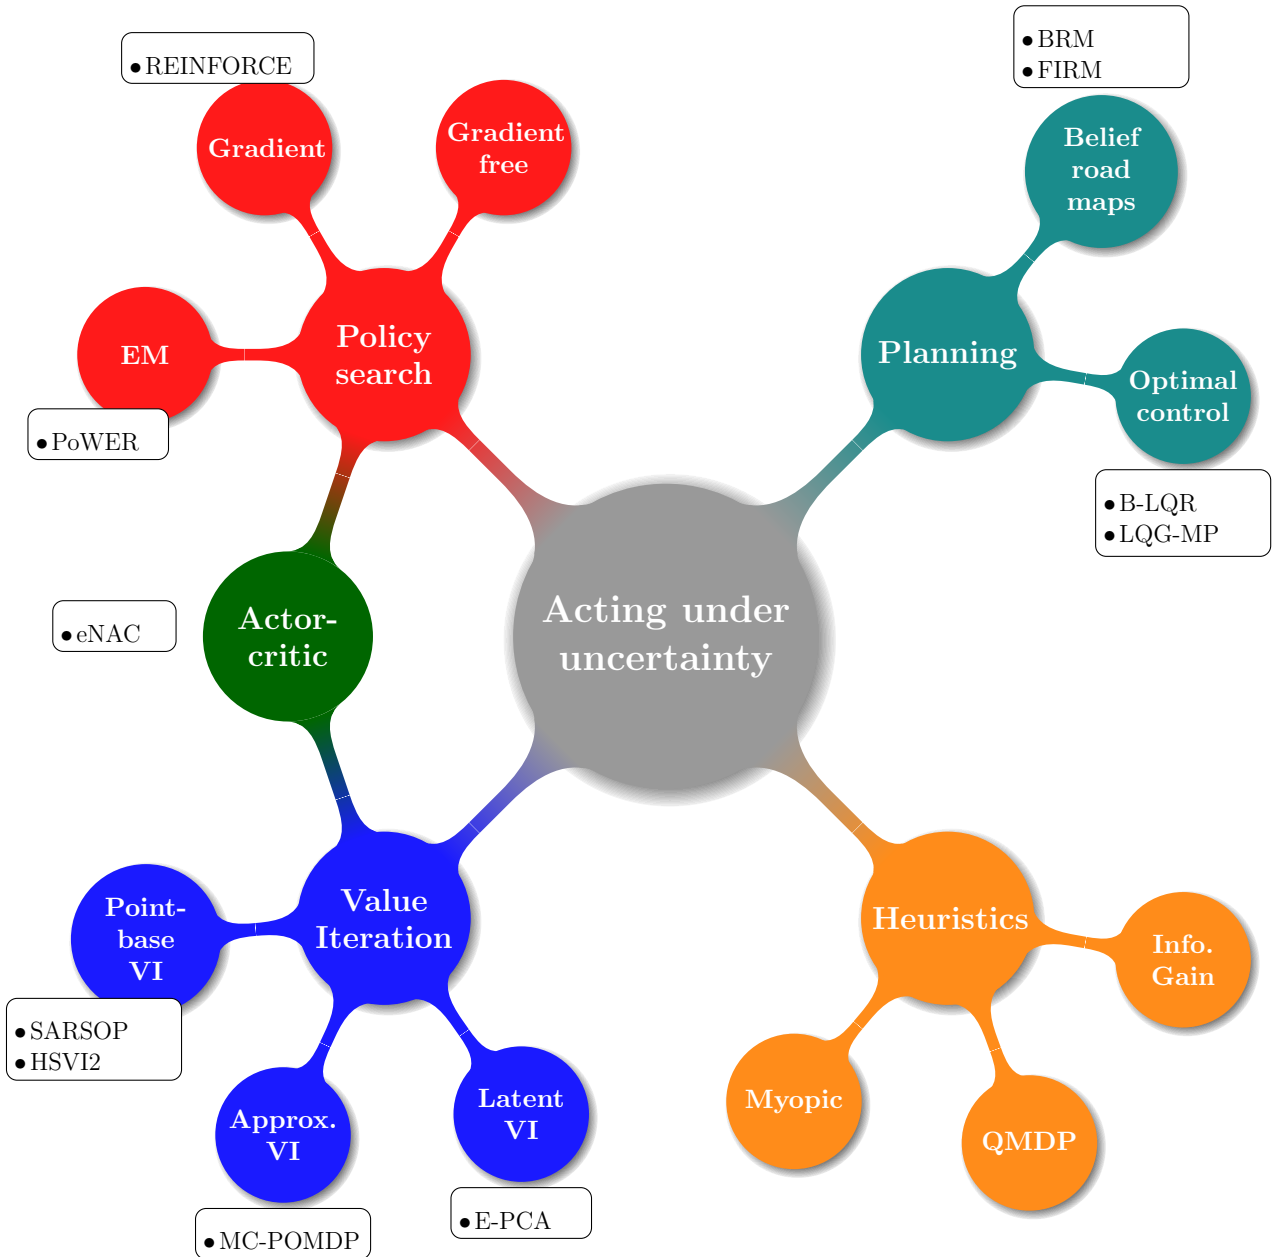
• REINFORCE

Gradient

Gradient free

• BRM
• FIRM

Belief road maps

EM

Policy search

Planning

Optimal control

• PoWER

• B-LQR
• LQG-MP

• eNAC

Actor-critic

Acting under uncertainty

Value Iteration

Heuristics

Info. Gain

Point-base VI

• SARSOP
• HSVI2

Approx. VI

Latent VI

Myopic

QMDP

• MC-POMDP

• E-PCA